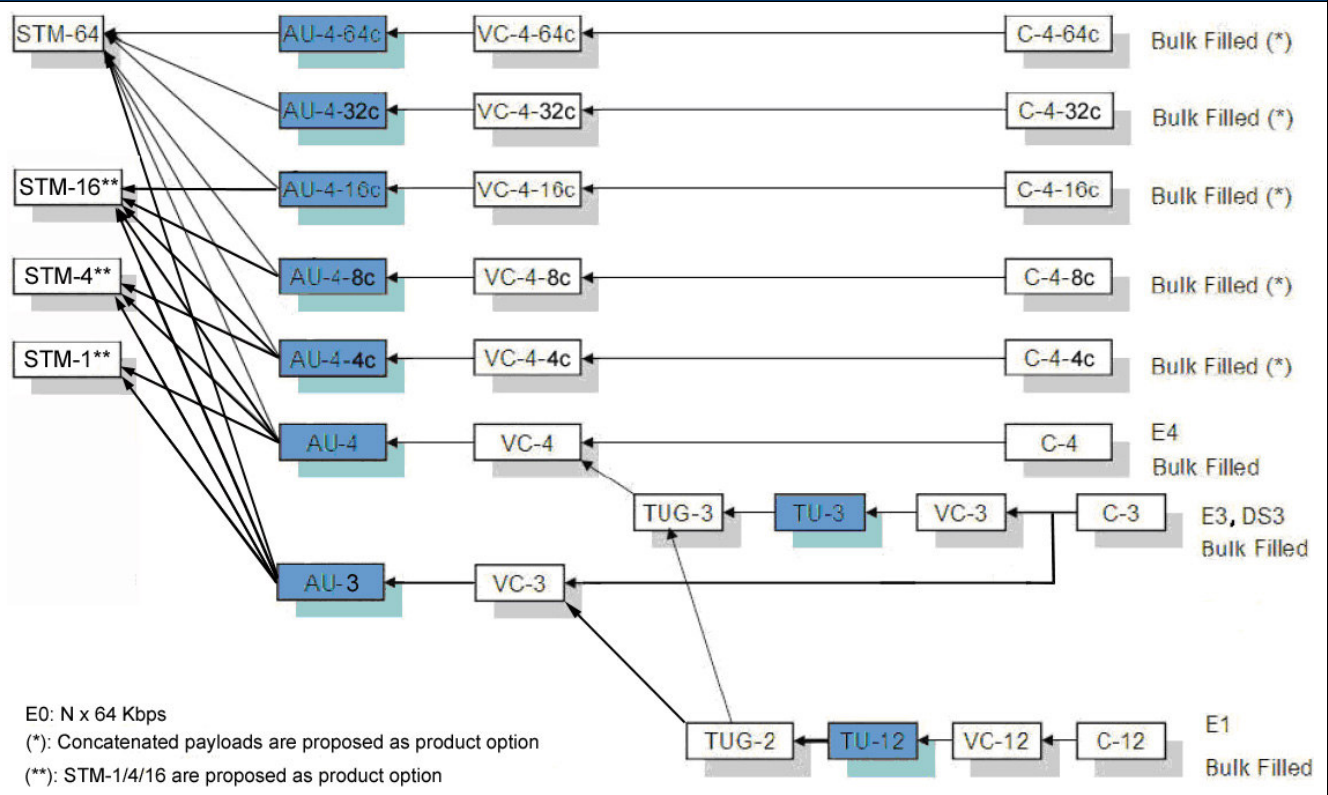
STM-64
AU-4-64c
VC-4-64c
C-4-64c
Bulk Filled (*)

AU-4-32c
VC-4-32c
C-4-32c
Bulk Filled (*)

STM-16**
AU-4-16c
VC-4-16c
C-4-16c
Bulk Filled (*)

STM-4**
AU-4-8c
VC-4-8c
C-4-8c
Bulk Filled (*)

STM-1**
AU-4-4c
VC-4-4c
C-4-4c
Bulk Filled (*)

AU-4
VC-4
C-4
E4
Bulk Filled

TUG-3
TU-3
VC-3
C-3
E3, DS3
Bulk Filled

AU-3
VC-3

E0: N x 64 Kbps
(*): Concatenated payloads are proposed as product option
(**): STM-1/4/16 are proposed as product option

TUG-2
TU-12
VC-12
C-12
E1
Bulk Filled